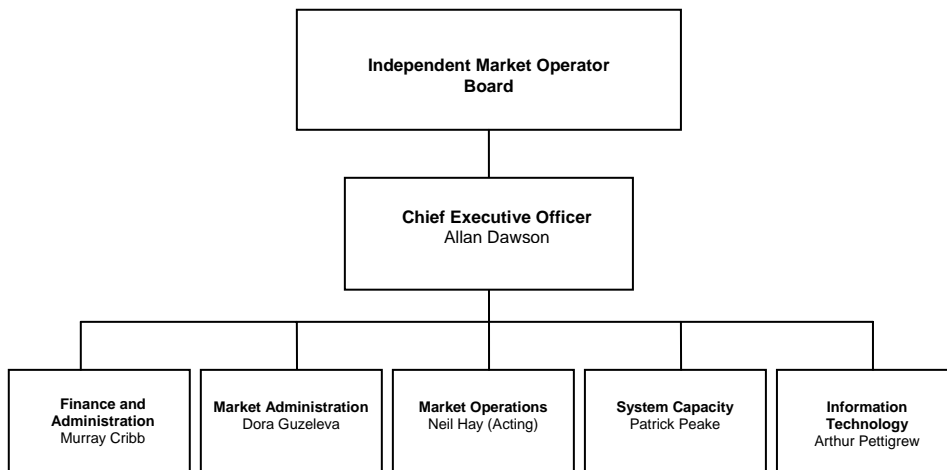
Independent Market Operator Board

Chief Executive Officer
Allan Dawson

Finance and Administration
Murray Cribb

Market Administration
Dora Guzeleva

Market Operations
Neil Hay (Acting)

System Capacity
Patrick Peake

Information Technology
Arthur Pettigrew